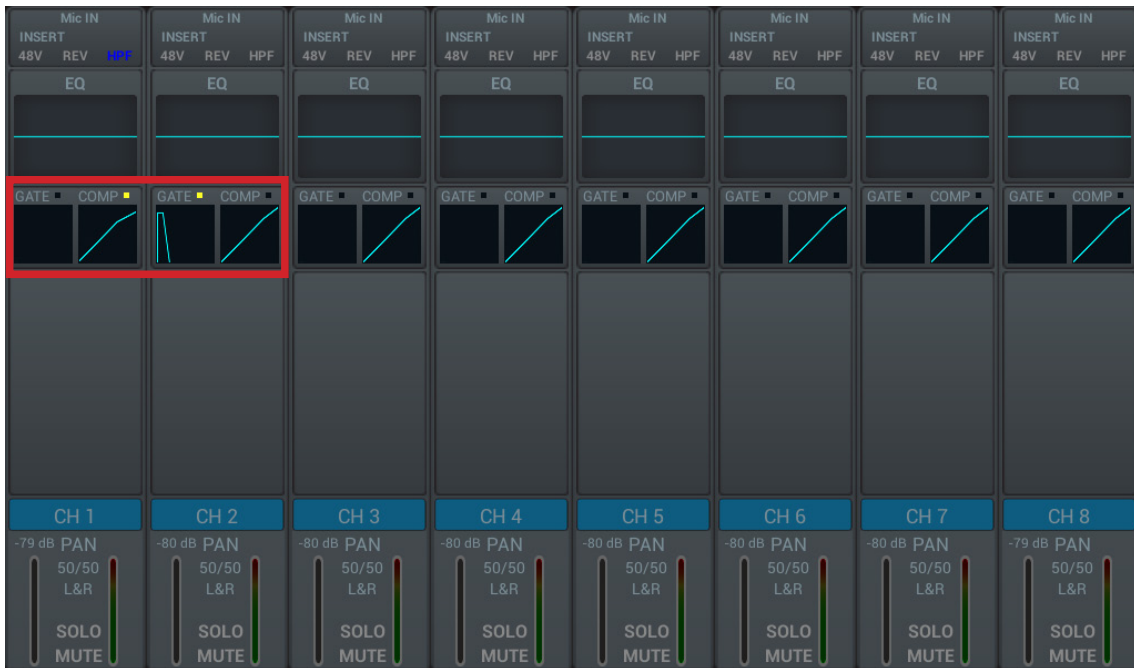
Mic IN
INSERT
48V REV HPF
EQ
GATE COMP
CH 1
-79 dB PAN
50/50
L&R
SOLO
MUTE

Mic IN
INSERT
48V REV HPF
EQ
GATE COMP
CH 2
-80 dB PAN
50/50
L&R
SOLO
MUTE

Mic IN
INSERT
48V REV HPF
EQ
GATE COMP
CH 3
-80 dB PAN
50/50
L&R
SOLO
MUTE

Mic IN
INSERT
48V REV HPF
EQ
GATE COMP
CH 4
-80 dB PAN
50/50
L&R
SOLO
MUTE

Mic IN
INSERT
48V REV HPF
EQ
GATE COMP
CH 5
-80 dB PAN
50/50
L&R
SOLO
MUTE

Mic IN
INSERT
48V REV HPF
EQ
GATE COMP
CH 6
-80 dB PAN
50/50
L&R
SOLO
MUTE

Mic IN
INSERT
48V REV HPF
EQ
GATE COMP
CH 7
-80 dB PAN
50/50
L&R
SOLO
MUTE

Mic IN
INSERT
48V REV HPF
EQ
GATE COMP
CH 8
-79 dB PAN
50/50
L&R
SOLO
MUTE